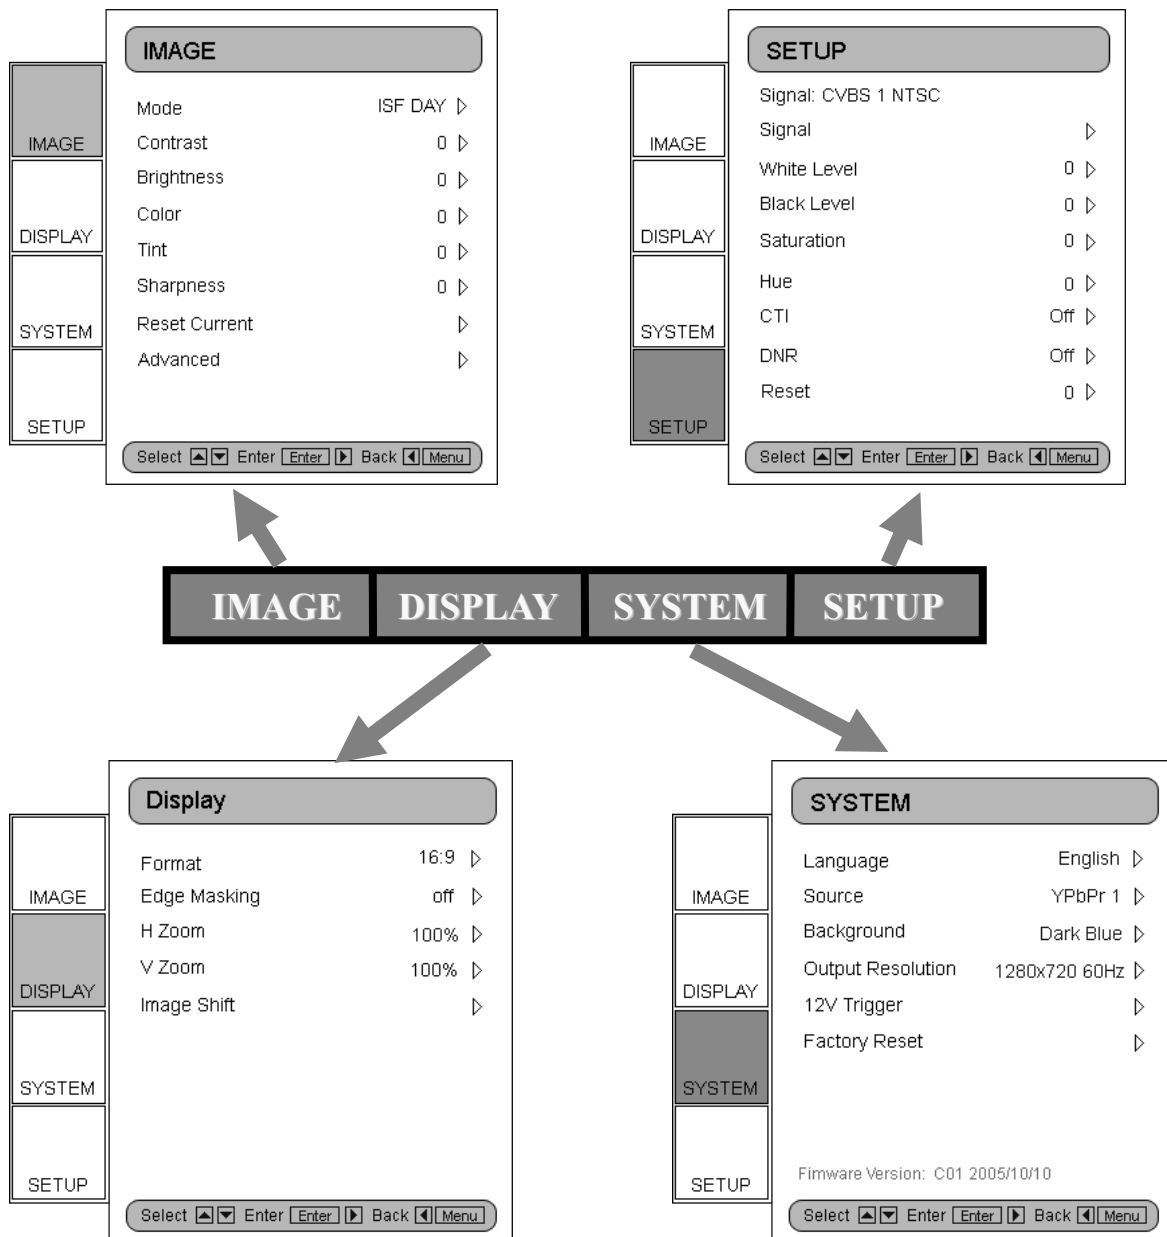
IMAGE
DISPLAY
SYSTEM
SETUP

IMAGE

| | |
|---|---|
| Mode | ISF DAY ▷ |
| Contrast | 0 ▷ |
| Brightness | 0 ▷ |
| Color | 0 ▷ |
| Tint | 0 ▷ |
| Sharpness | 0 ▷ |
| Reset Current | ▷ |
| Advanced | ▷ |

Select ▲▼ Enter Enter ▶ Back ◀ Menu

IMAGE
DISPLAY
SYSTEM
SETUP

SETUP

Signal: CVBS 1 NTSC

| | |
|---|---|
| Signal | ▷ |
| White Level | 0 ▷ |
| Black Level | 0 ▷ |
| Saturation | 0 ▷ |
| Hue | 0 ▷ |
| CTI | Off ▷ |
| DNR | Off ▷ |
| Reset | 0 ▷ |

Select ▲▼ Enter Enter ▶ Back ◀ Menu

IMAGE DISPLAY SYSTEM SETUP

IMAGE
DISPLAY
SYSTEM
SETUP

Display

| | |
|---|---|
| Format | 16:9 ▷ |
| Edge Masking | off ▷ |
| H Zoom | 100% ▷ |
| V Zoom | 100% ▷ |
| Image Shift | ▷ |

Select ▲▼ Enter Enter ▶ Back ◀ Menu

IMAGE
DISPLAY
SYSTEM
SETUP

SYSTEM

| | |
|---|---|
| Language | English ▷ |
| Source | YPbPr 1 ▷ |
| Background | Dark Blue ▷ |
| Output Resolution | 1280x720 60Hz ▷ |
| 12V Trigger | ▷ |
| Factory Reset | ▷ |

Fimware Version: C01 2005/10/10

Select ▲▼ Enter Enter ▶ Back ◀ Menu